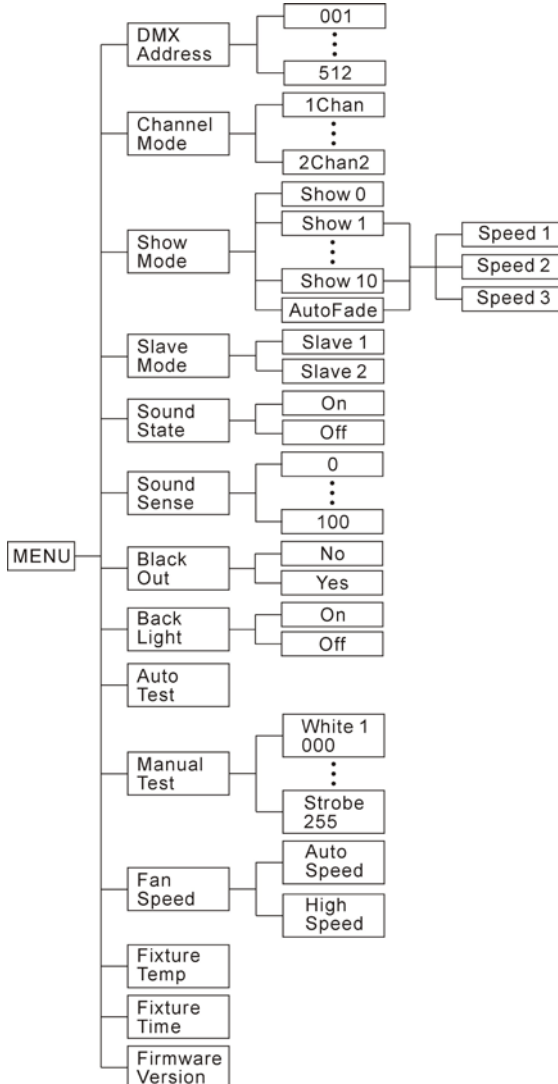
MENU

DMX Address
001
⋮
512

Channel Mode
1Chan
⋮
2Chan2

Show Mode
Show 0
Show 1
⋮
Show 10
AutoFade
Speed 1
Speed 2
Speed 3

Slave Mode
Slave 1
Slave 2

Sound State
On
Off

Sound Sense
0
⋮
100

Black Out
No
Yes

Back Light
On
Off

Auto Test

Manual Test
White 1 000
⋮
Strobe 255

Fan Speed
Auto Speed
High Speed

Fixture Temp

Fixture Time

Firmware Version